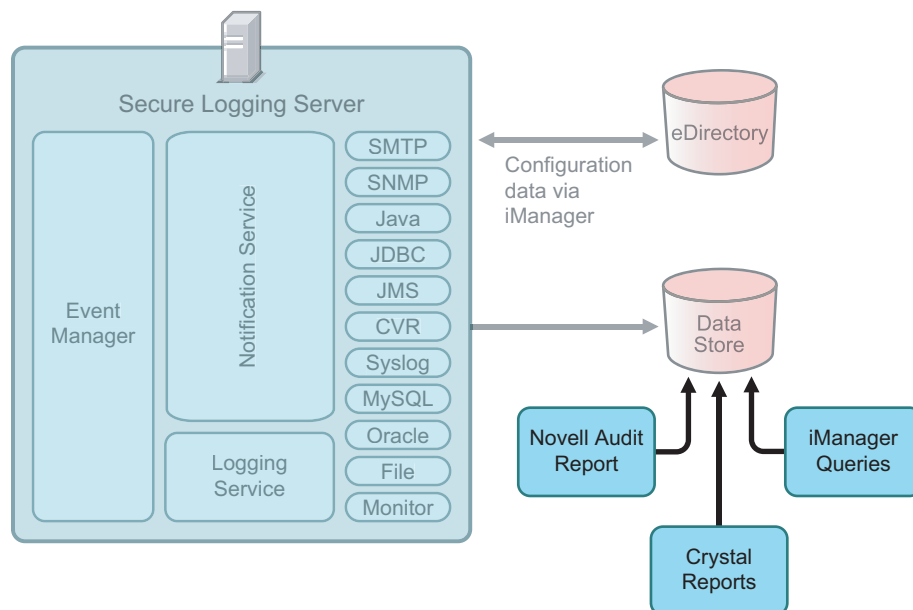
Secure Logging Server

Event Manager

Notification Service

SMTP
SNMP
Java
JDBC
JMS
CVR
Syslog
MySQL
Oracle
File
Monitor

Logging Service

eDirectory

Configuration data via iManager

Data Store

Novell Audit Report

iManager Queries

Crystal Reports